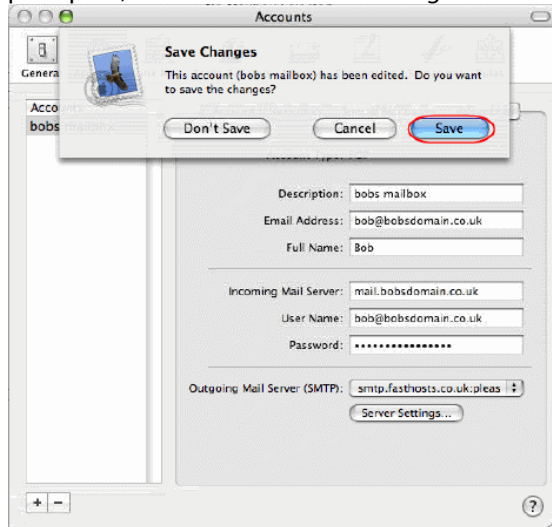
Accounts

Genera

Acco
bobs

Save Changes

This account (bobs mailbox) has been edited. Do you want to save the changes?

Don't Save

Cancel

Save

Description: bobs mailbox

Email Address: bob@bobsdomain.co.uk

Full Name: Bob

Incoming Mail Server: mail.bobsdomain.co.uk

User Name: bob@bobsdomain.co.uk

Password: ••••••••••••••••

Outgoing Mail Server (SMTP): smtp.fasthosts.co.uk:pleas

Server Settings...

+ −

?